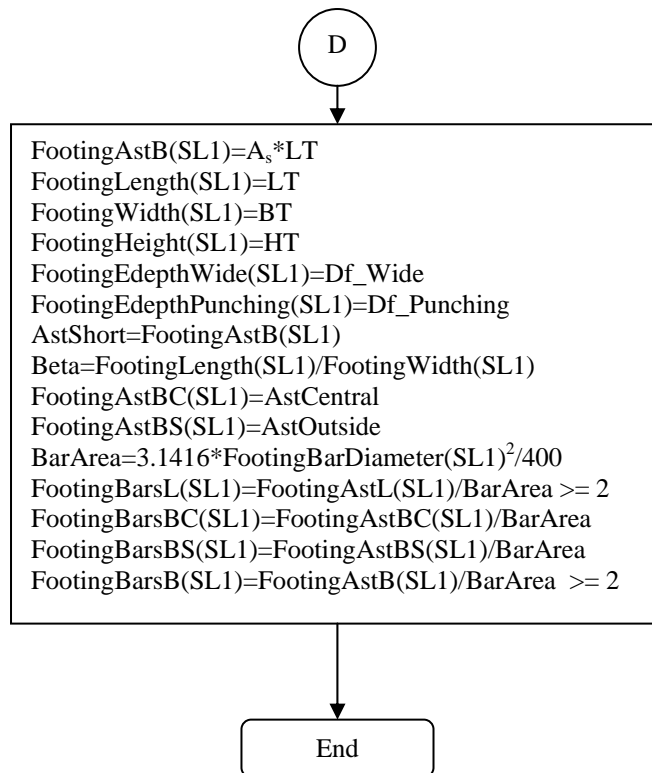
D

FootingAstB(SL1)=$A_s$*LT
FootingLength(SL1)=LT
FootingWidth(SL1)=BT
FootingHeight(SL1)=HT
FootingEdepthWide(SL1)=Df_Wide
FootingEdepthPunching(SL1)=Df_Punching
AstShort=FootingAstB(SL1)
Beta=FootingLength(SL1)/FootingWidth(SL1)
FootingAstBC(SL1)=AstCentral
FootingAstBS(SL1)=AstOutside
BarArea=3.1416*FootingBarDiameter(SL1)$^2$/400
FootingBarsL(SL1)=FootingAstL(SL1)/BarArea >= 2
FootingBarsBC(SL1)=FootingAstBC(SL1)/BarArea
FootingBarsBS(SL1)=FootingAstBS(SL1)/BarArea
FootingBarsB(SL1)=FootingAstB(SL1)/BarArea >= 2

End